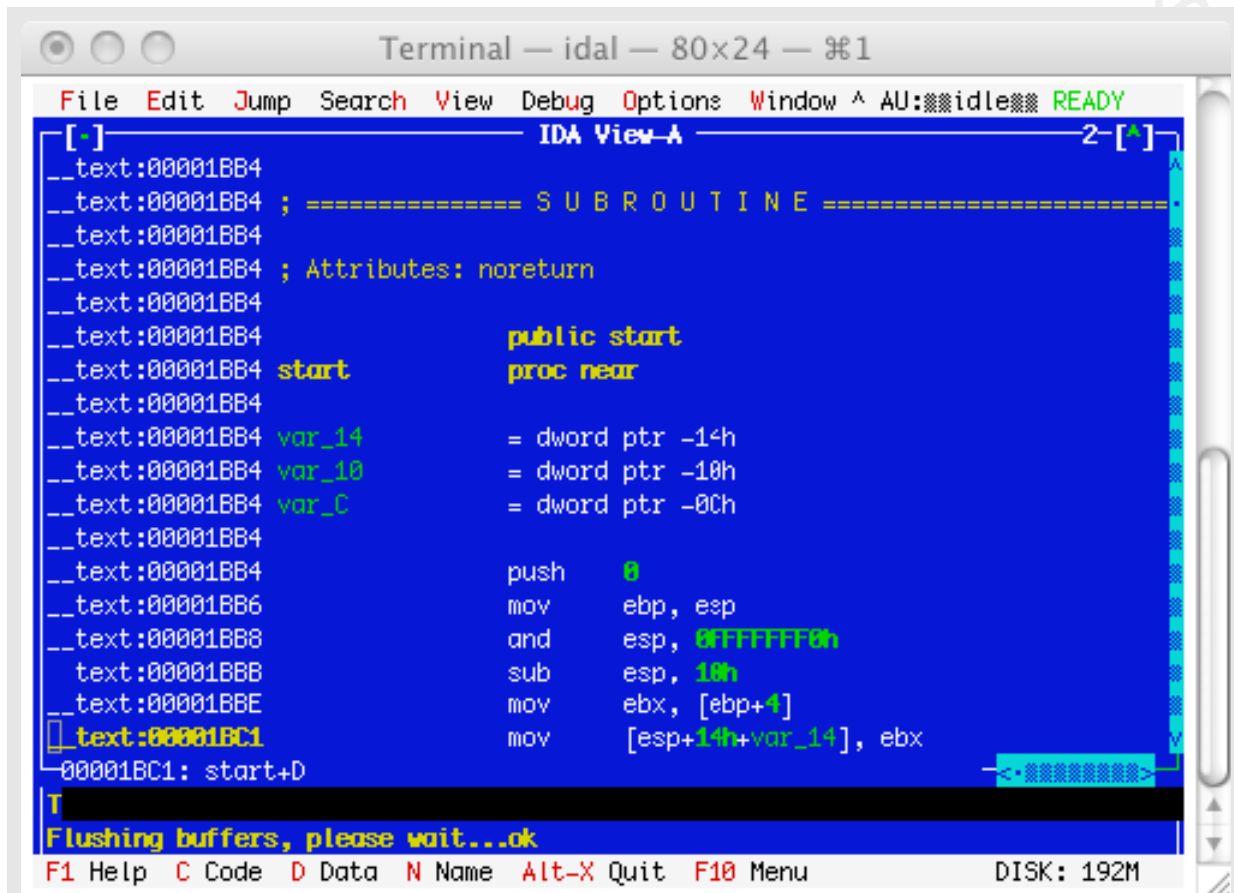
Terminal — idal — 80×24 — ⌘1

File Edit Jump Search View Debug Options Window ^ AU:idle READY

[·] IDA View-A 2-[^]

__text:00001BB4
__text:00001BB4 ; =============== S U B R O U T I N E =======================
__text:00001BB4
__text:00001BB4 ; Attributes: noreturn
__text:00001BB4
__text:00001BB4 public start
__text:00001BB4 start proc near
__text:00001BB4
__text:00001BB4 var_14 = dword ptr -14h
__text:00001BB4 var_10 = dword ptr -10h
__text:00001BB4 var_C = dword ptr -0Ch
__text:00001BB4
__text:00001BB4 push 0
__text:00001BB6 mov ebp, esp
__text:00001BB8 and esp, 0FFFFFFF0h
text:00001BBB sub esp, 10h
__text:00001BBE mov ebx, [ebp+4]
__text:00001BC1 mov [esp+14h+var_14], ebx
00001BC1: start+D

T

Flushing buffers, please wait...ok

F1 Help C Code D Data N Name Alt-X Quit F10 Menu DISK: 192M